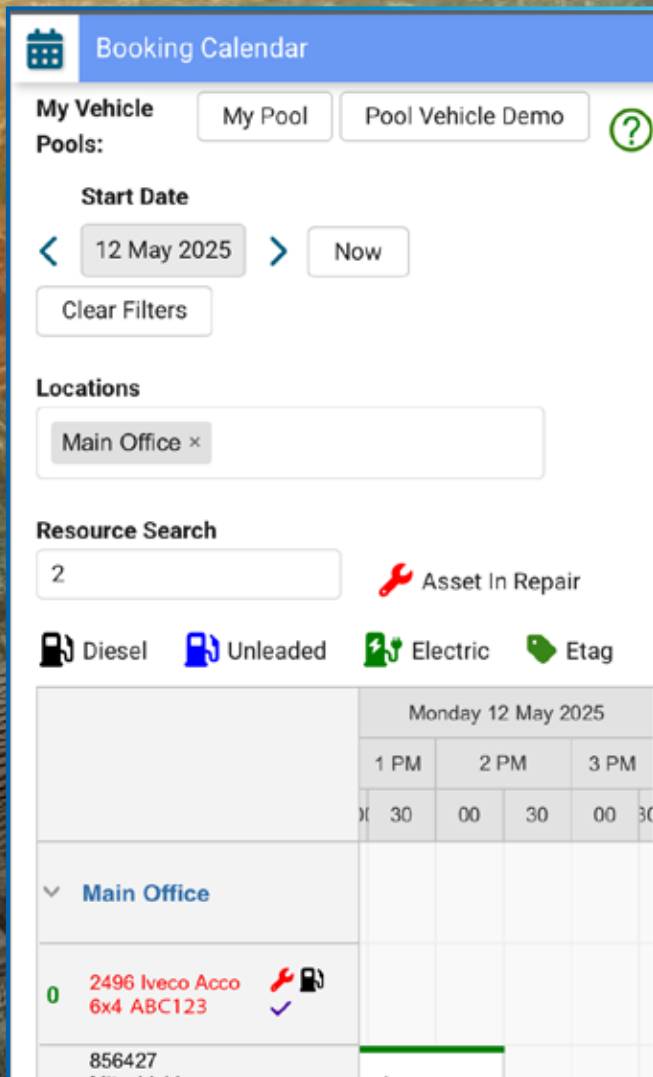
Booking Calendar

My Vehicle Pools: My Pool Pool Vehicle Demo ?

Start Date
12 May 2025 Now

Clear Filters

Locations
Main Office ×

Resource Search
2

Asset In Repair

Diesel Unleaded Electric Etag

| | Monday 12 May 2025 | | | | |
|---|---|---|---|---|---|
| | 1 PM | 2 PM | | 3 PM | |
| | 30 | 00 | 30 | 00 | |
| Main Office | | | | | |
| 0 2496 Iveco Acco 6x4 ABC123 | | | | | |
| 856427 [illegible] | | | | | |